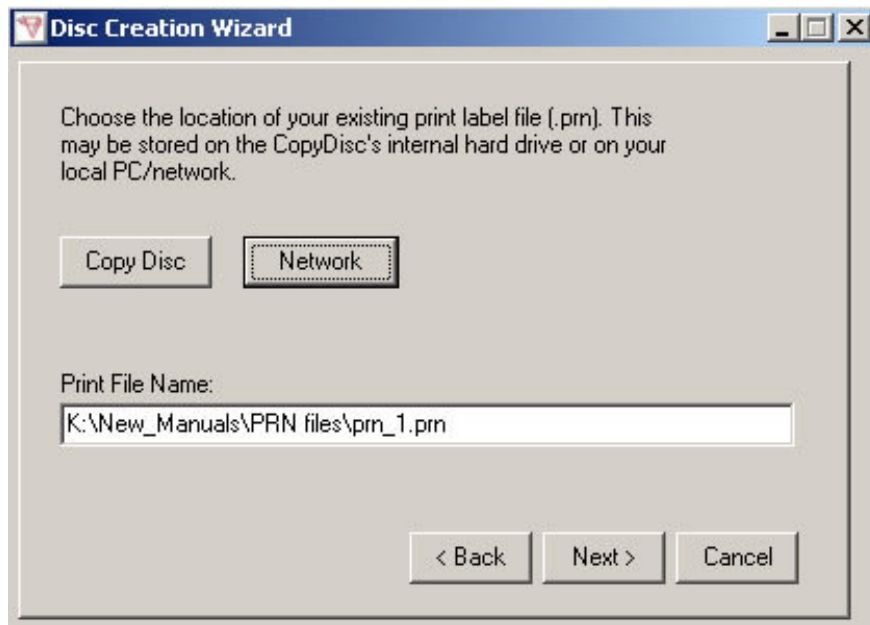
Disc Creation Wizard

Choose the location of your existing print label file (.prn). This may be stored on the CopyDisc's internal hard drive or on your local PC/network.

Copy Disc

Network

Print File Name:

K:\New_Manuals\PRN files\prn_1.prn

< Back

Next >

Cancel